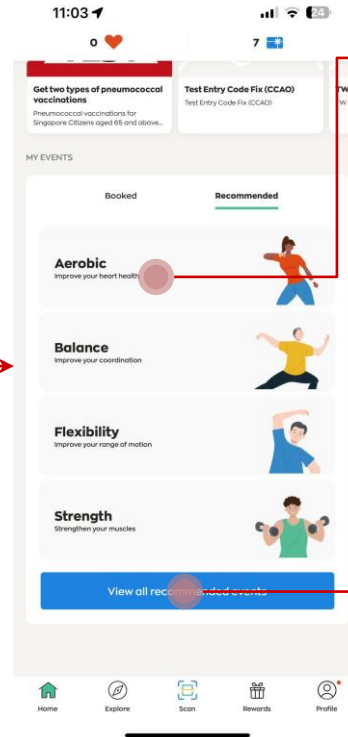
11:03

24

0

7

Get two types of pneumococcal vaccinations

Pneumococcal vaccinations for Singapore Citizens aged 65 and above...

Test Entry Code Fix (CCAO)

Test Entry Code Fix (CCAO)

Tw

W

MY EVENTS

Booked

Recommended

Aerobic

Improve your heart health

Balance

Improve your coordination

Flexibility

Improve your range of motion

Strength

Strengthen your muscles

View all recommended events

Home

Explore

Scan

Rewards

Profile